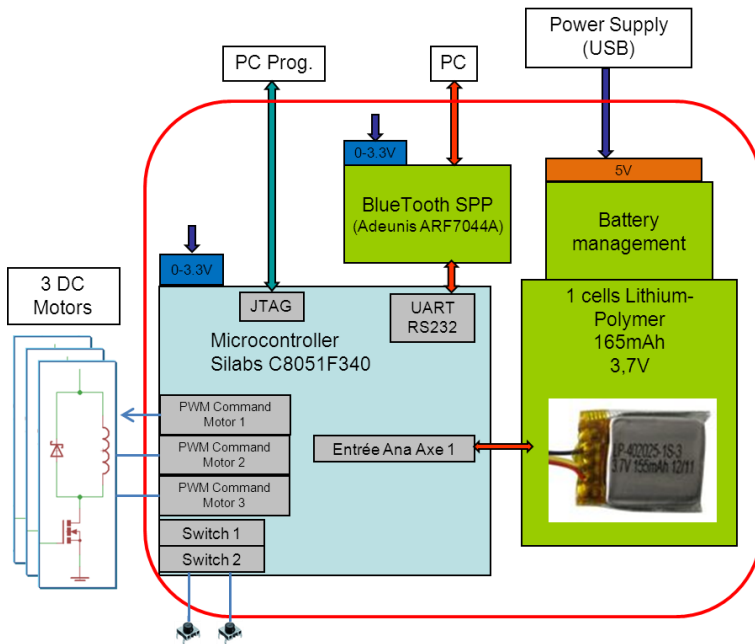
Power Supply (USB)

PC Prog.

PC

0-3.3V

BlueTooth SPP (Adeunis ARF7044A)

5V

Battery management

0-3.3V

3 DC Motors

JTAG

UART RS232

Microcontroller Silabs C8051F340

1 cells Lithium-Polymer 165mAh 3,7V

PWM Command Motor 1

PWM Command Motor 2

PWM Command Motor 3

Entrée Ana Axe 1

LP-402025-1S-3 3.7V 155mAh 12/11

Switch 1

Switch 2